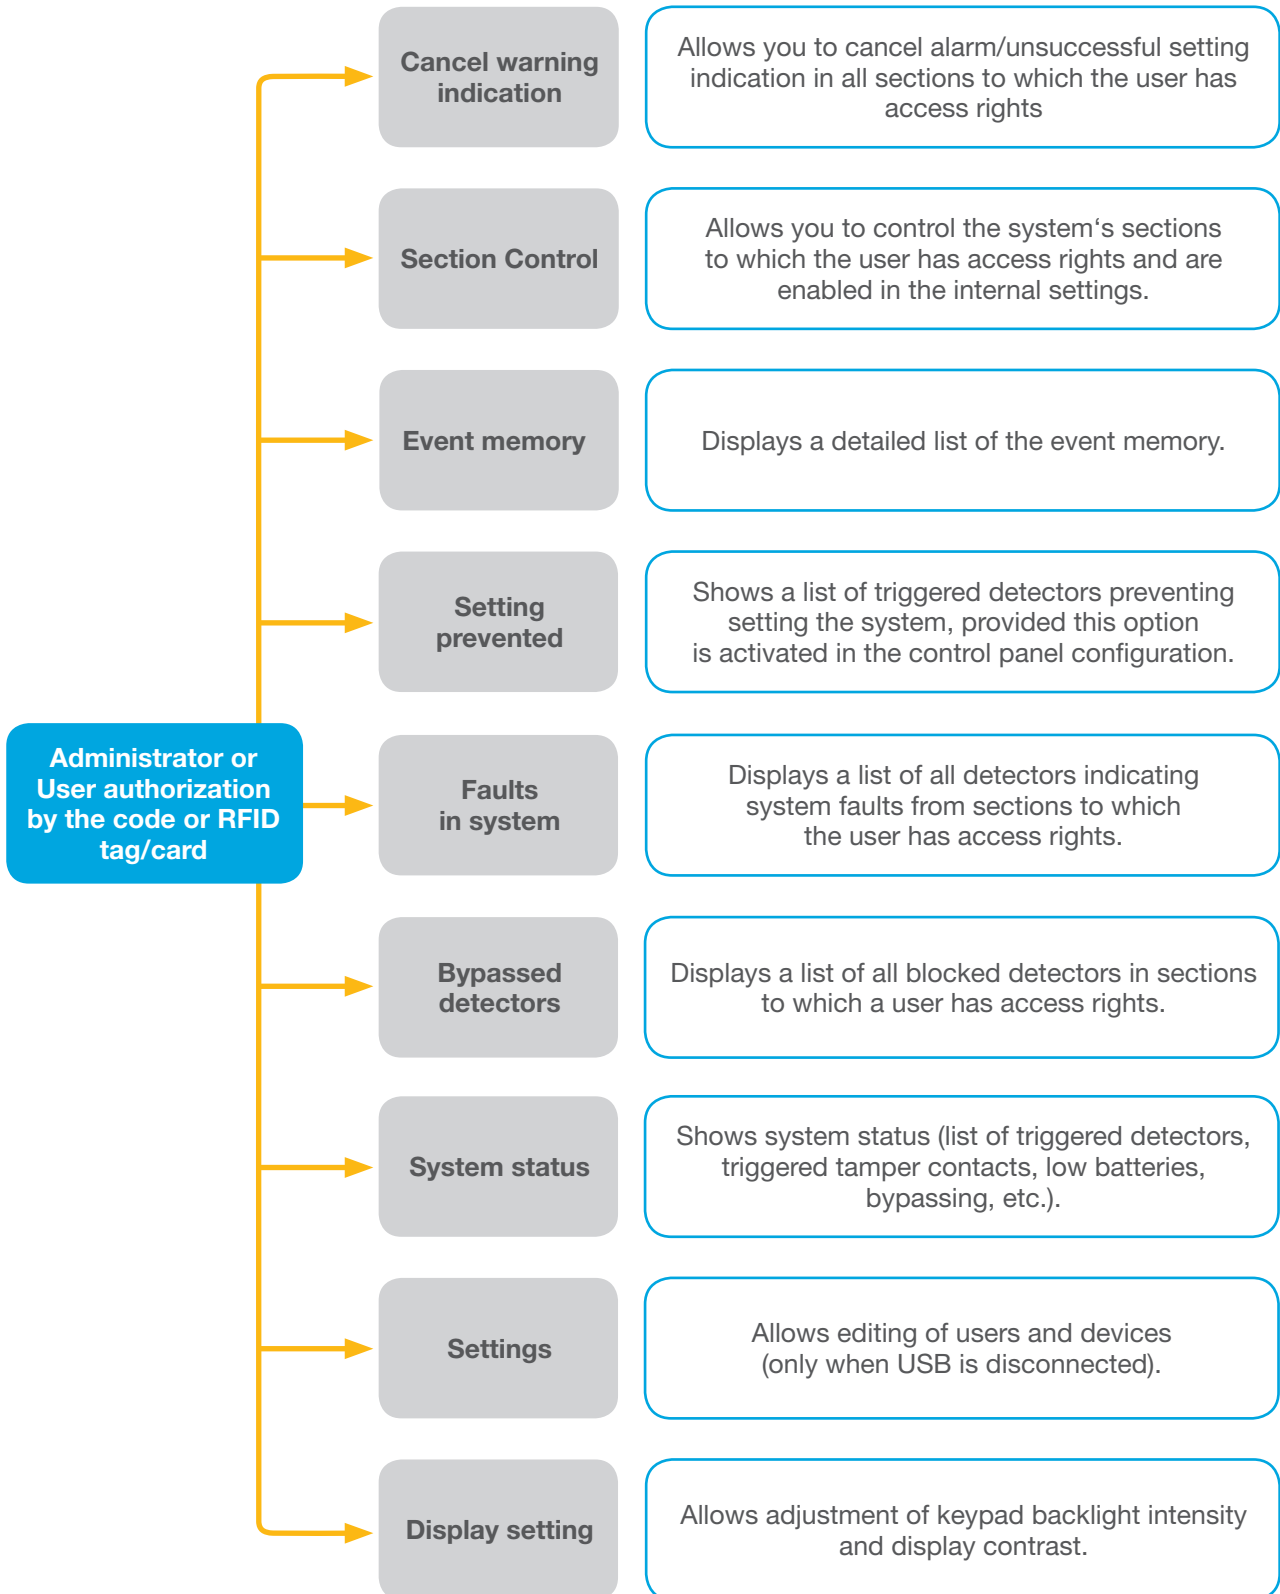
Administrator or User authorization by the code or RFID tag/card

Cancel warning indication

Allows you to cancel alarm/unsuccessful setting indication in all sections to which the user has access rights

Section Control

Allows you to control the system‘s sections to which the user has access rights and are enabled in the internal settings.

Event memory

Displays a detailed list of the event memory.

Setting prevented

Shows a list of triggered detectors preventing setting the system, provided this option is activated in the control panel configuration.

Faults in system

Displays a list of all detectors indicating system faults from sections to which the user has access rights.

Bypassed detectors

Displays a list of all blocked detectors in sections to which a user has access rights.

System status

Shows system status (list of triggered detectors, triggered tamper contacts, low batteries, bypassing, etc.).

Settings

Allows editing of users and devices (only when USB is disconnected).

Display setting

Allows adjustment of keypad backlight intensity and display contrast.